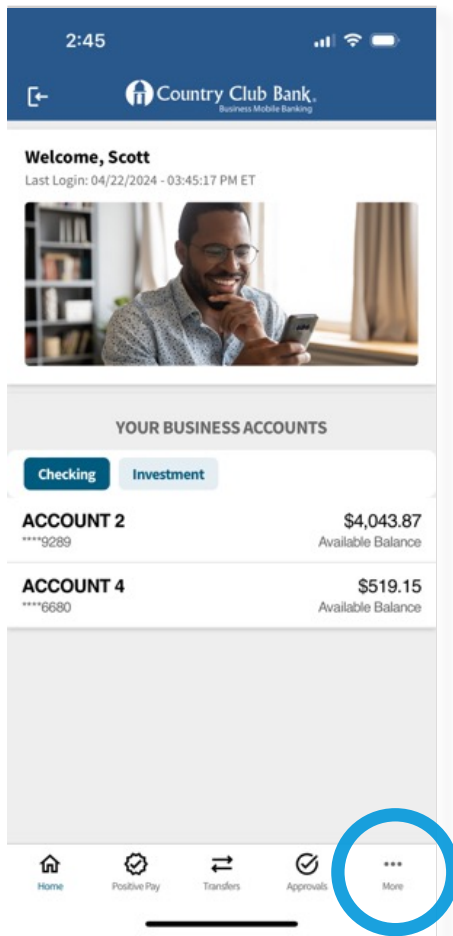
2:45

Country Club Bank.
Business Mobile Banking

Welcome, Scott
Last Login: 04/22/2024 - 03:45:17 PM ET

YOUR BUSINESS ACCOUNTS

Checking
Investment

ACCOUNT 2
****9289
$4,043.87
Available Balance

ACCOUNT 4
****6680
$519.15
Available Balance

Home
Positive Pay
Transfers
Approvals
More